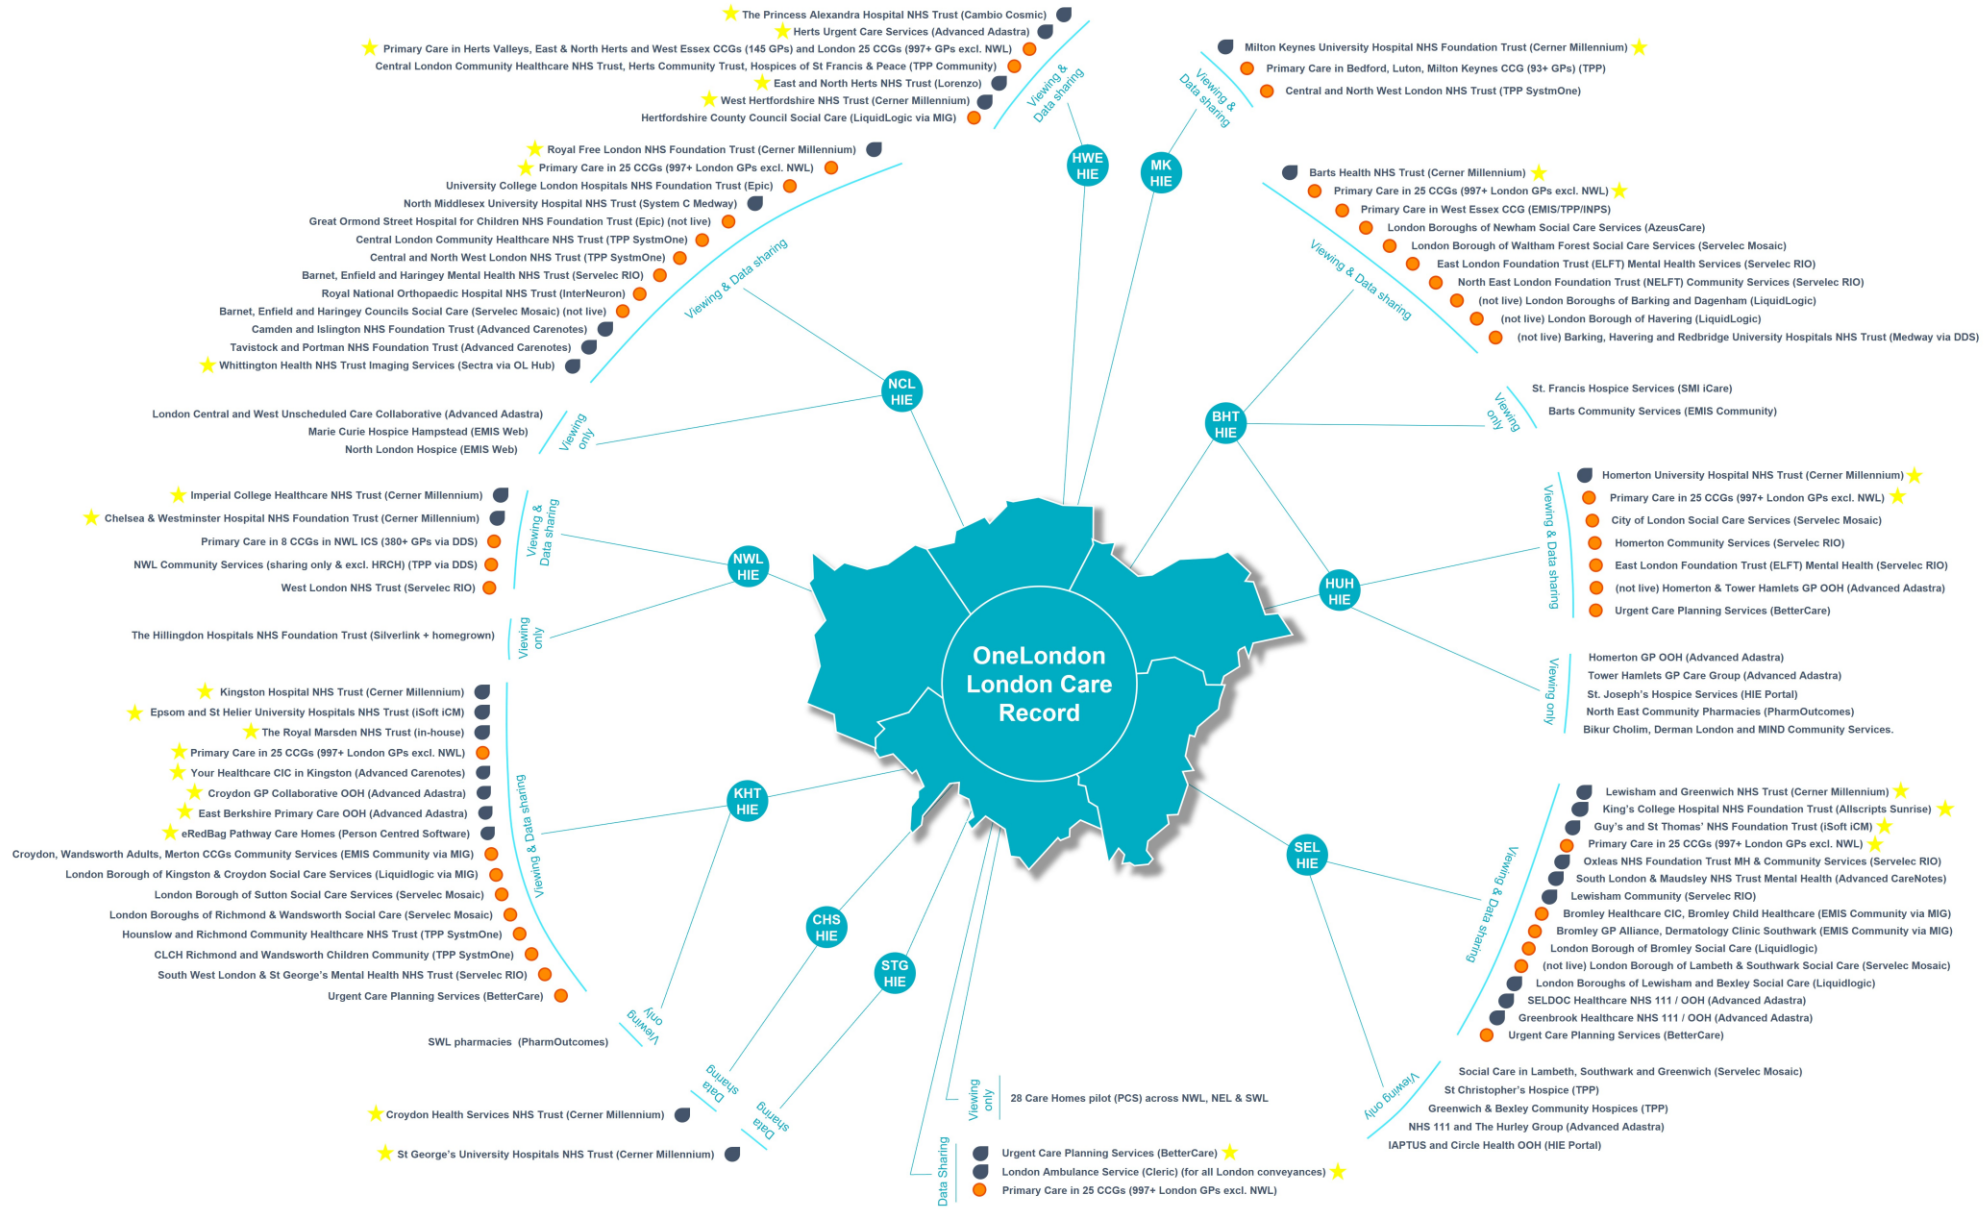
OneLondon London Care Record

HWE HIE
Viewing & Data sharing
The Princess Alexandra Hospital NHS Trust (Cambio Cosmic)
Herts Urgent Care Services (Advanced Adastra)
Primary Care in Herts Valleys, East & North Herts and West Essex CCGs (145 GPs) and London 25 CCGs (997+ GPs excl. NWL)
Central London Community Healthcare NHS Trust, Herts Community Trust, Hospices of St Francis & Peace (TPP Community)
East and North Herts NHS Trust (Lorenzo)
West Hertfordshire NHS Trust (Cerner Millennium)
Hertfordshire County Council Social Care (LiquidLogic via MIG)

MK HIE
Viewing & Data sharing
Milton Keynes University Hospital NHS Foundation Trust (Cerner Millennium)
Primary Care in Bedford, Luton, Milton Keynes CCG (93+ GPs) (TPP)
Central and North West London NHS Trust (TPP SystmOne)

NCL HIE
Viewing & Data sharing
Royal Free London NHS Foundation Trust (Cerner Millennium)
Primary Care in 25 CCGs (997+ London GPs excl. NWL)
University College London Hospitals NHS Foundation Trust (Epic)
North Middlesex University Hospital NHS Trust (System C Medway)
Great Ormond Street Hospital for Children NHS Foundation Trust (Epic) (not live)
Central London Community Healthcare NHS Trust (TPP SystmOne)
Central and North West London NHS Trust (TPP SystmOne)
Barnet, Enfield and Haringey Mental Health NHS Trust (Servelec RIO)
Royal National Orthopaedic Hospital NHS Trust (InterNeuron)
Barnet, Enfield and Haringey Councils Social Care (Servelec Mosaic) (not live)
Camden and Islington NHS Foundation Trust (Advanced Carenotes)
Tavistock and Portman NHS Foundation Trust (Advanced Carenotes)
Whittington Health NHS Trust Imaging Services (Sectra via OL Hub)
Viewing only
London Central and West Unscheduled Care Collaborative (Advanced Adastra)
Marie Curie Hospice Hampstead (EMIS Web)
North London Hospice (EMIS Web)

BHT HIE
Viewing & Data sharing
Barts Health NHS Trust (Cerner Millennium)
Primary Care in 25 CCGs (997+ London GPs excl. NWL)
Primary Care in West Essex CCG (EMIS/TPP/INPS)
London Boroughs of Newham Social Care Services (AzeusCare)
London Borough of Waltham Forest Social Care Services (Servelec Mosaic)
East London Foundation Trust (ELFT) Mental Health Services (Servelec RIO)
North East London Foundation Trust (NELFT) Community Services (Servelec RIO)
(not live) London Boroughs of Barking and Dagenham (LiquidLogic)
(not live) London Borough of Havering (LiquidLogic)
(not live) Barking, Havering and Redbridge University Hospitals NHS Trust (Medway via DDS)
Viewing only
St. Francis Hospice Services (SMI iCare)
Barts Community Services (EMIS Community)

NWL HIE
Viewing & Data sharing
Imperial College Healthcare NHS Trust (Cerner Millennium)
Chelsea & Westminster Hospital NHS Foundation Trust (Cerner Millennium)
Primary Care in 8 CCGs in NWL ICS (380+ GPs via DDS)
NWL Community Services (sharing only & excl. HRCH) (TPP via DDS)
West London NHS Trust (Servelec RIO)
Viewing only
The Hillingdon Hospitals NHS Foundation Trust (Silverlink + homegrown)

HUH HIE
Viewing & Data sharing
Homerton University Hospital NHS Trust (Cerner Millennium)
Primary Care in 25 CCGs (997+ London GPs excl. NWL)
City of London Social Care Services (Servelec Mosaic)
Homerton Community Services (Servelec RIO)
East London Foundation Trust (ELFT) Mental Health (Servelec RIO)
(not live) Homerton & Tower Hamlets GP OOH (Advanced Adastra)
Urgent Care Planning Services (BetterCare)
Viewing only
Homerton GP OOH (Advanced Adastra)
Tower Hamlets GP Care Group (Advanced Adastra)
St. Joseph's Hospice Services (HIE Portal)
North East Community Pharmacies (PharmOutcomes)
Bikur Cholim, Derman London and MIND Community Services.

KHT HIE
Viewing & Data sharing
Kingston Hospital NHS Trust (Cerner Millennium)
Epsom and St Helier University Hospitals NHS Trust (iSoft iCM)
The Royal Marsden NHS Trust (in-house)
Primary Care in 25 CCGs (997+ London GPs excl. NWL)
Your Healthcare CIC in Kingston (Advanced Carenotes)
Croydon GP Collaborative OOH (Advanced Adastra)
East Berkshire Primary Care OOH (Advanced Adastra)
eRedBag Pathway Care Homes (Person Centred Software)
Croydon, Wandsworth Adults, Merton CCGs Community Services (EMIS Community via MIG)
London Borough of Kingston & Croydon Social Care Services (Liquidlogic via MIG)
London Borough of Sutton Social Care Services (Servelec Mosaic)
London Boroughs of Richmond & Wandsworth Social Care (Servelec Mosaic)
Hounslow and Richmond Community Healthcare NHS Trust (TPP SystmOne)
CLCH Richmond and Wandsworth Children Community (TPP SystmOne)
South West London & St George's Mental Health NHS Trust (Servelec RIO)
Urgent Care Planning Services (BetterCare)
Viewing only
SWL pharmacies (PharmOutcomes)

SEL HIE
Viewing & Data sharing
Lewisham and Greenwich NHS Trust (Cerner Millennium)
King's College Hospital NHS Foundation Trust (Allscripts Sunrise)
Guy's and St Thomas' NHS Foundation Trust (iSoft iCM)
Primary Care in 25 CCGs (997+ London GPs excl. NWL)
Oxleas NHS Foundation Trust MH & Community Services (Servelec RIO)
South London & Maudsley NHS Trust Mental Health (Advanced CareNotes)
Lewisham Community (Servelec RIO)
Bromley Healthcare CIC, Bromley Child Healthcare (EMIS Community via MIG)
Bromley GP Alliance, Dermatology Clinic Southwark (EMIS Community via MIG)
London Borough of Bromley Social Care (Liquidlogic)
(not live) London Borough of Lambeth & Southwark Social Care (Servelec Mosaic)
London Boroughs of Lewisham and Bexley Social Care (Liquidlogic)
SELDOC Healthcare NHS 111 / OOH (Advanced Adastra)
Greenbrook Healthcare NHS 111 / OOH (Advanced Adastra)
Urgent Care Planning Services (BetterCare)
Viewing only
Social Care in Lambeth, Southwark and Greenwich (Servelec Mosaic)
St Christopher's Hospice (TPP)
Greenwich & Bexley Community Hospices (TPP)
NHS 111 and The Hurley Group (Advanced Adastra)
IAPTUS and Circle Health OOH (HIE Portal)

CHS HIE
Data sharing
Croydon Health Services NHS Trust (Cerner Millennium)

STG HIE
Data sharing
St George's University Hospitals NHS Trust (Cerner Millennium)

Viewing only
28 Care Homes pilot (PCS) across NWL, NEL & SWL

Data Sharing
Urgent Care Planning Services (BetterCare)
London Ambulance Service (Cleric) (for all London conveyances)
Primary Care in 25 CCGs (997+ London GPs excl. NWL)